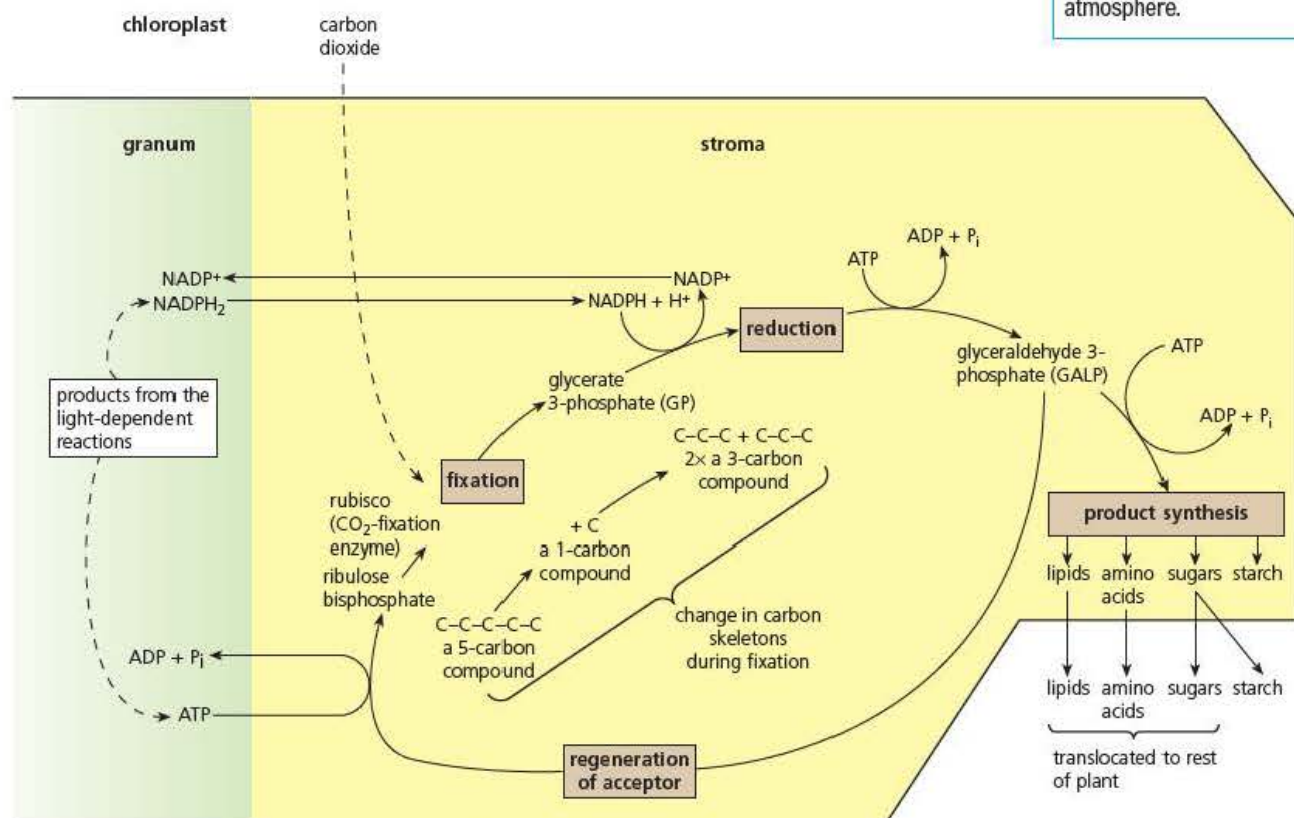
atmosphere.

chloroplast

carbon dioxide

granum

stroma

NADP+

NADPH$_2$

NADP+

NADPH + H+

ADP + P$_i$

ATP

reduction

glyceraldehyde 3-phosphate (GALP)

ATP

ADP + P$_i$

products from the light-dependent reactions

glycerate 3-phosphate (GP)

C–C–C + C–C–C
2× a 3-carbon compound

fixation

rubisco ($CO_2$-fixation enzyme)

ribulose bisphosphate

+ C
a 1-carbon compound

C–C–C–C–C
a 5-carbon compound

change in carbon skeletons during fixation

product synthesis

lipids amino acids sugars starch

ADP + P$_i$

ATP

lipids amino acids sugars starch

translocated to rest of plant

regeneration of acceptor